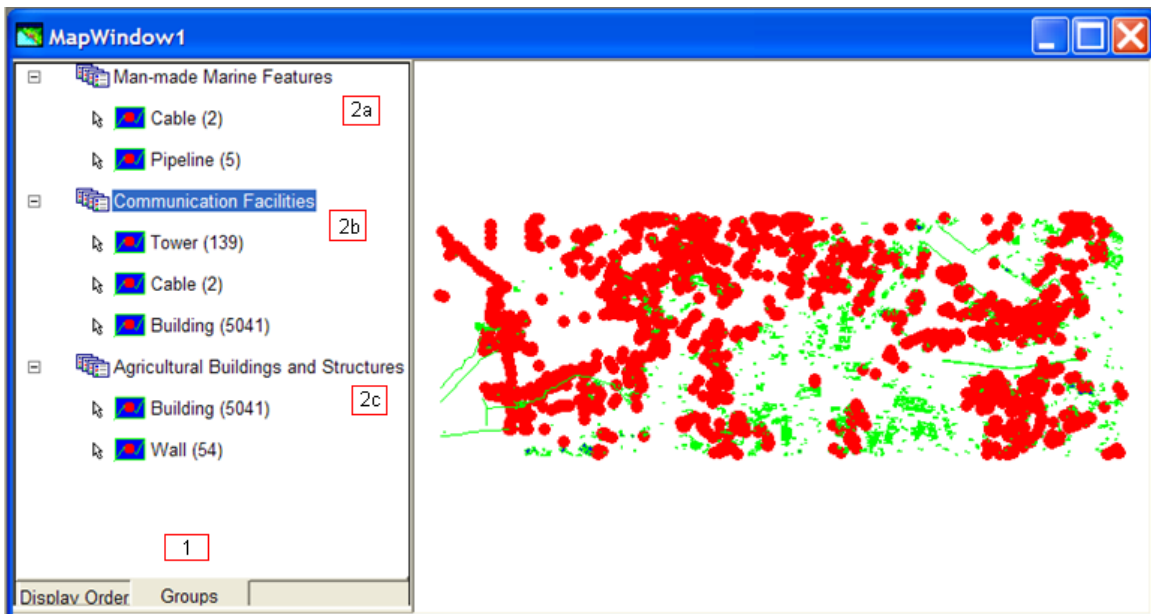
MapWindow1

Man-made Marine Features
2a
Cable (2)
Pipeline (5)
Communication Facilities
2b
Tower (139)
Cable (2)
Building (5041)
Agricultural Buildings and Structures
2c
Building (5041)
Wall (54)
1

Display Order
Groups